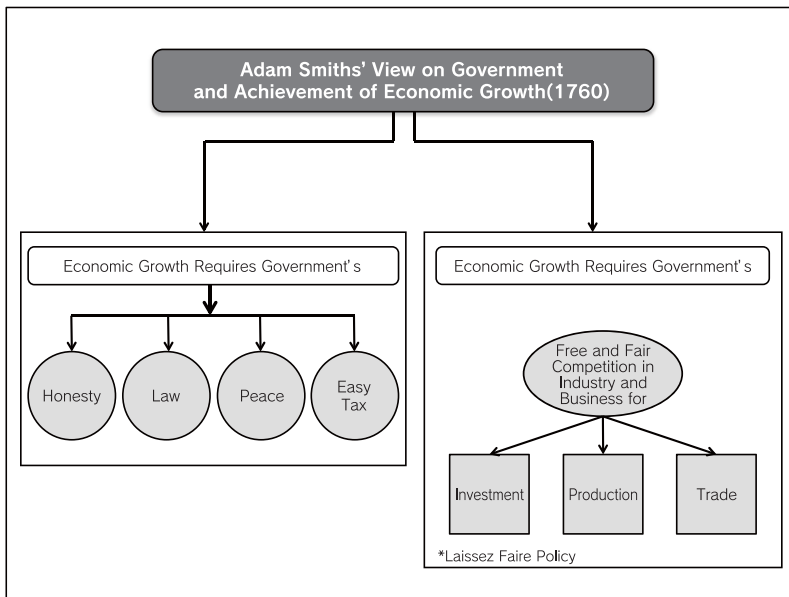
Adam Smiths' View on Government and Achievement of Economic Growth(1760)

Economic Growth Requires Government' s

Honesty

Law

Peace

Easy Tax

Economic Growth Requires Government' s

Free and Fair Competition in Industry and Business for

Investment

Production

Trade

*Laissez Faire Policy